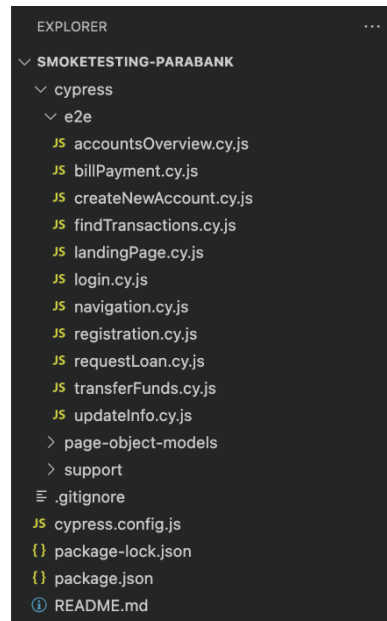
EXPLORER ...

SMOKETESTING-PARABANK

cypress

e2e

JS accountsOverview.cy.js

JS billPayment.cy.js

JS createNewAccount.cy.js

JS findTransactions.cy.js

JS landingPage.cy.js

JS login.cy.js

JS navigation.cy.js

JS registration.cy.js

JS requestLoan.cy.js

JS transferFunds.cy.js

JS updateInfo.cy.js

page-object-models

support

.gitignore

JS cypress.config.js

{} package-lock.json

{} package.json

README.md